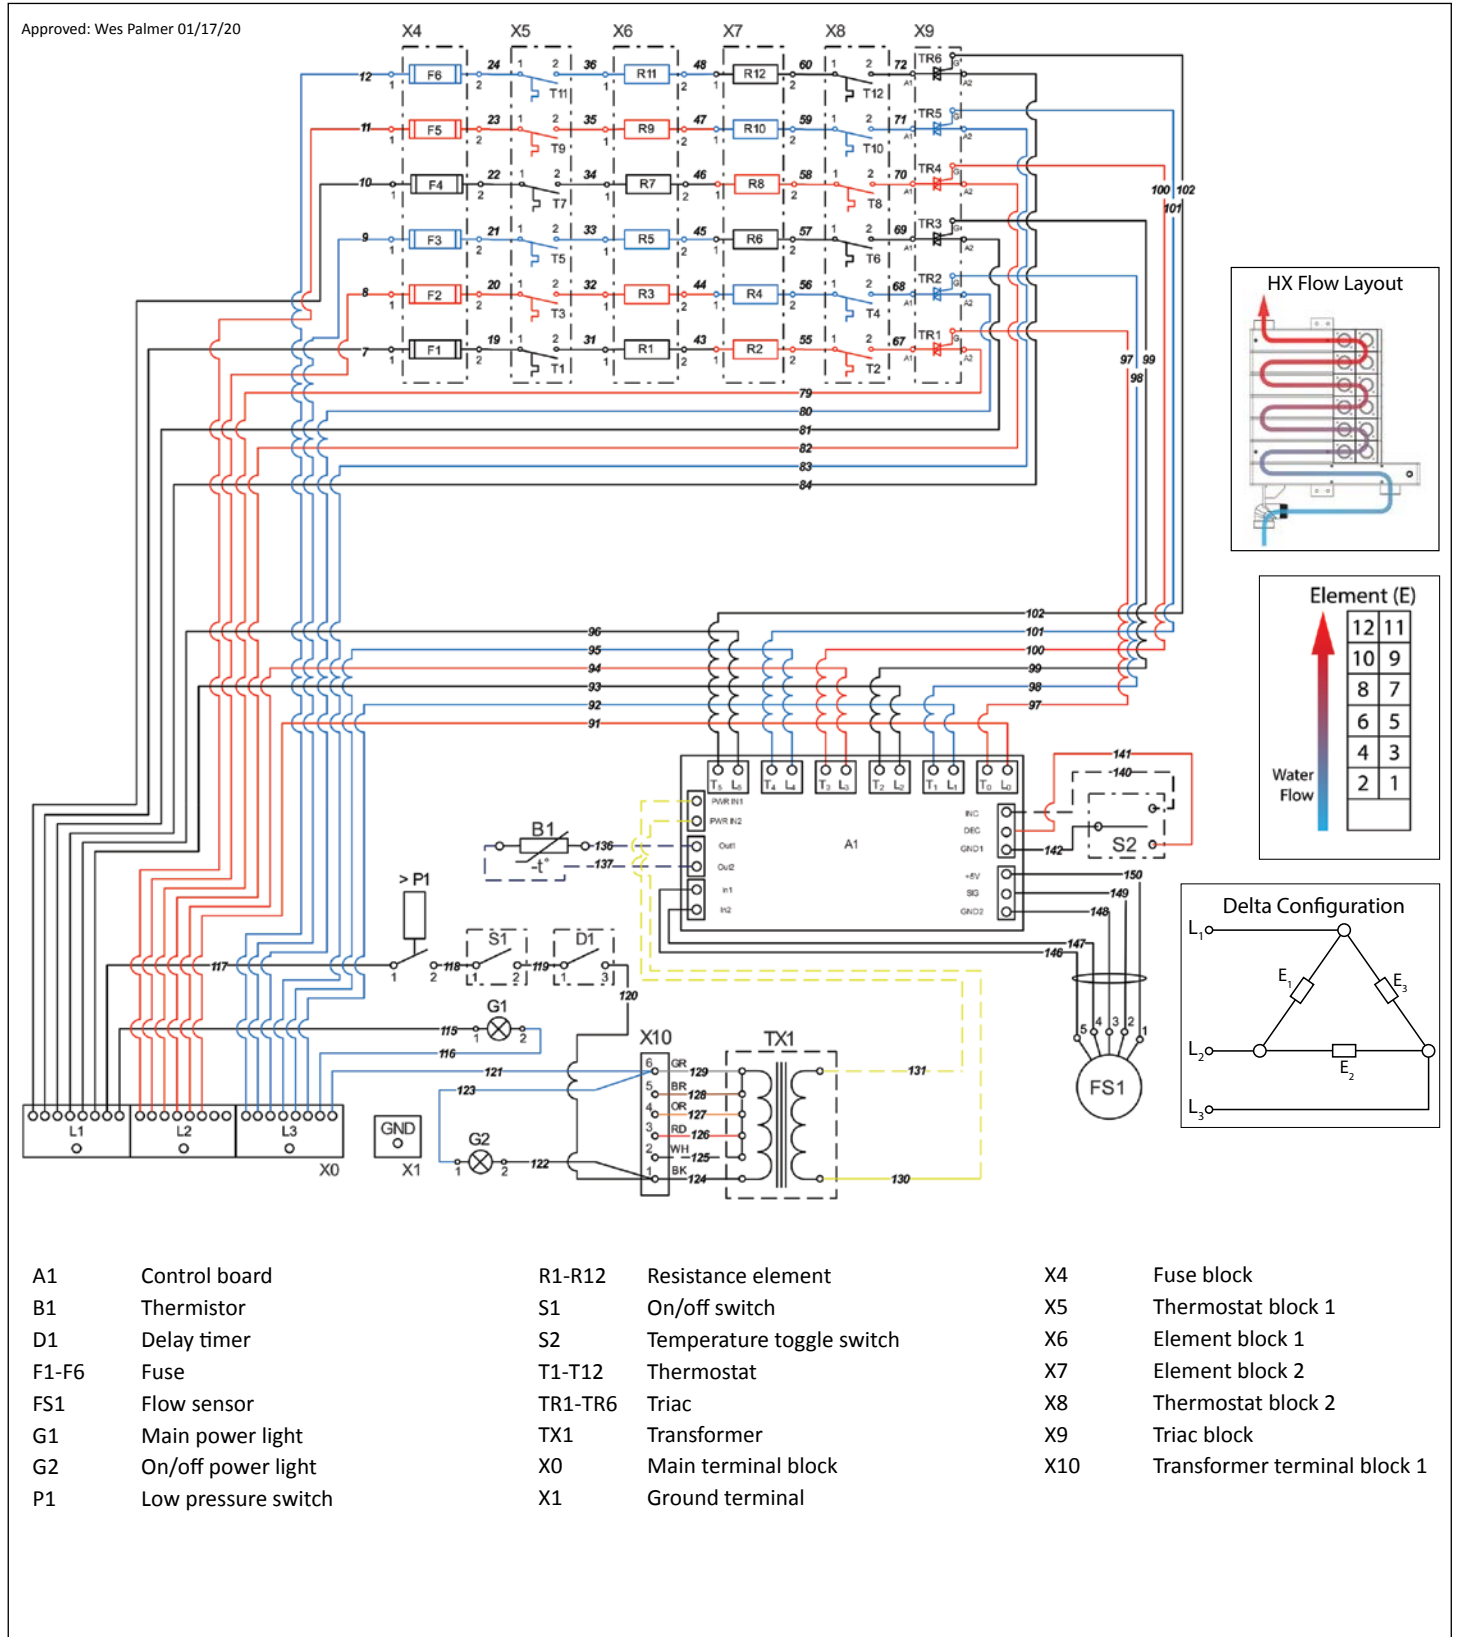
Approved: Wes Palmer 01/17/20

X4 X5 X6 X7 X8 X9

12 F6 24 T11 36 R11 48 R12 60 T12 72 TR6
11 F5 23 T9 35 R9 47 R10 59 T10 71 TR5
10 F4 22 T7 34 R7 46 R8 58 T8 70 TR4
9 F3 21 T5 33 R5 45 R6 57 T6 69 TR3
8 F2 20 T3 32 R3 44 R4 56 T4 68 TR2
7 F1 19 T1 31 R1 43 R2 55 T2 67 TR1

100 102 101 97 99 98

79 80 81 82 83 84

102 101 100 99 98 97 96 95 94 93 92 91

$T_5$ $L_5$ $T_4$ $L_4$ $T_3$ $L_3$ $T_2$ $L_2$ $T_1$ $L_1$ $T_0$ $L_0$

PWR IN1
PWR IN2
Out1
Out2
In1
In2
A1
INC
DEC
GND1
+5V
SIG
GND2

141 140 S2 142 150 149 148 147 146

B1 136 137 -t°

> P1

117 118 S1 119 D1 120

G1 115 116

X10 TX1

121 123 6 GR 129 5 BR 128 4 OR 127 3 RD 126 2 WH 125 1 BK 124

131 130

G2 122

5 4 3 2 1 FS1

L1 L2 L3 X0 GND X1

HX Flow Layout

Element (E)

| 12 | 11 |
|---|---|
| 10 | 9 |
| 8 | 7 |
| 6 | 5 |
| 4 | 3 |
| 2 | 1 |

Water Flow

Delta Configuration
$L_1$ $E_1$ $E_3$ $L_2$ $E_2$ $L_3$

A1 Control board
B1 Thermistor
D1 Delay timer
F1-F6 Fuse
FS1 Flow sensor
G1 Main power light
G2 On/off power light
P1 Low pressure switch

R1-R12 Resistance element
S1 On/off switch
S2 Temperature toggle switch
T1-T12 Thermostat
TR1-TR6 Triac
TX1 Transformer
X0 Main terminal block
X1 Ground terminal

X4 Fuse block
X5 Thermostat block 1
X6 Element block 1
X7 Element block 2
X8 Thermostat block 2
X9 Triac block
X10 Transformer terminal block 1